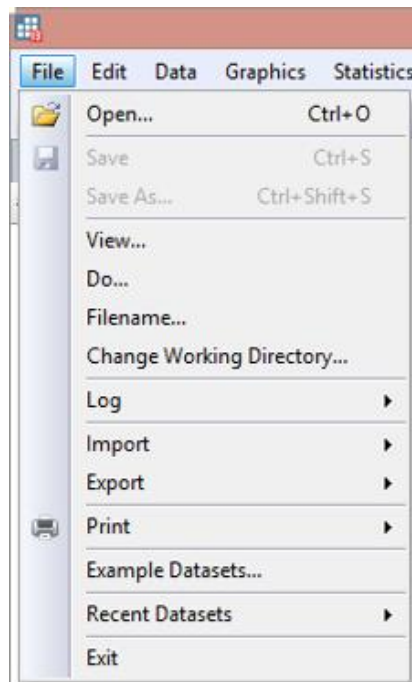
File Edit Data Graphics Statistics

Open... Ctrl+O
Save Ctrl+S
Save As... Ctrl+Shift+S
View...
Do...
Filename...
Change Working Directory...
Log
Import
Export
Print
Example Datasets...
Recent Datasets
Exit